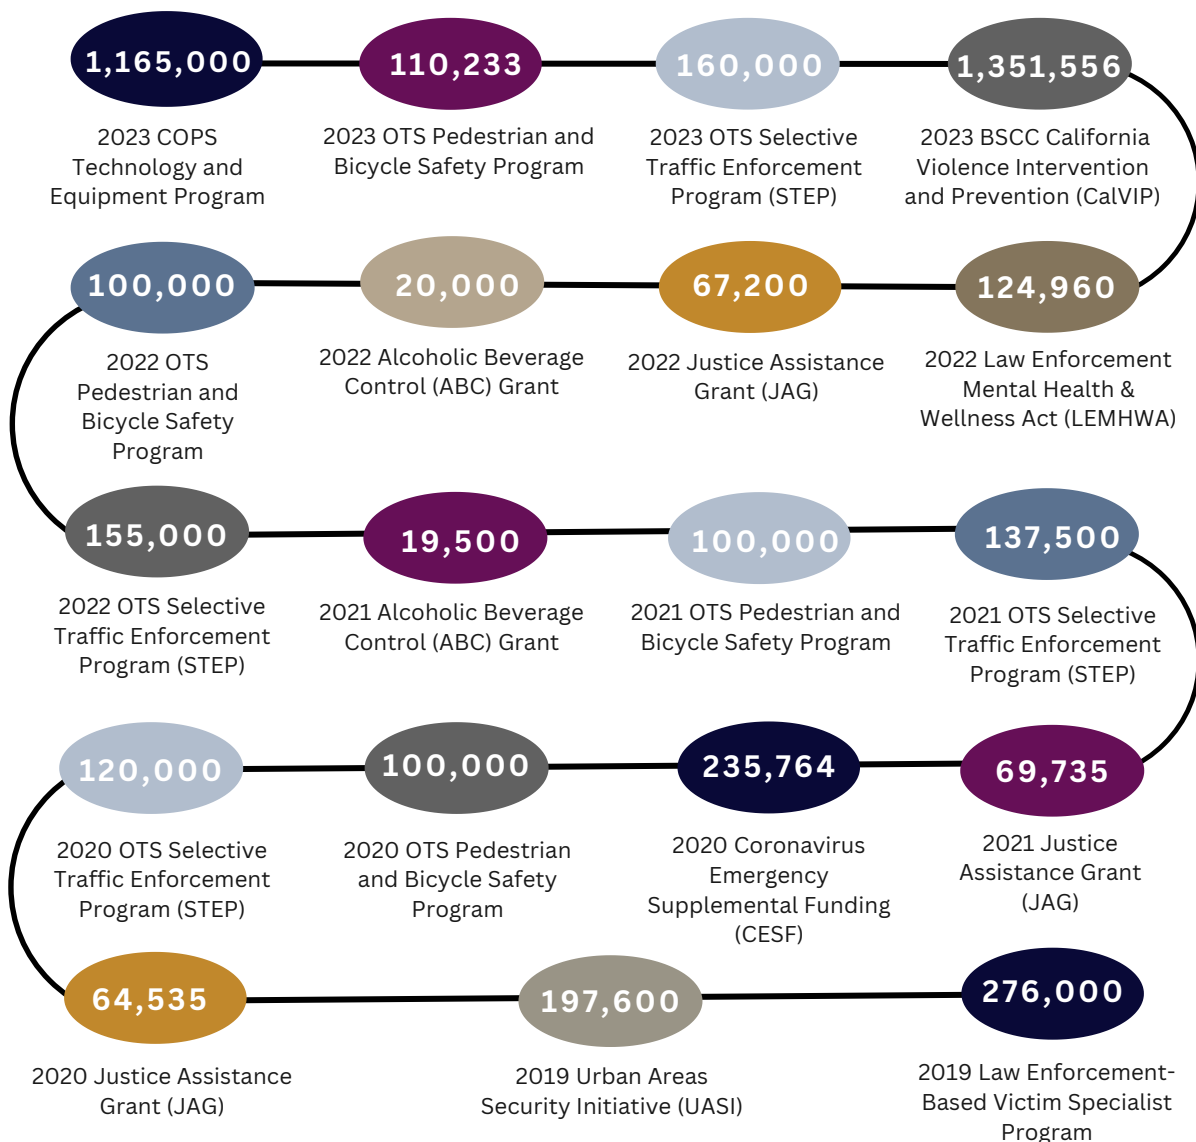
1,165,000

2023 COPS Technology and Equipment Program

110,233

2023 OTS Pedestrian and Bicycle Safety Program

160,000

2023 OTS Selective Traffic Enforcement Program (STEP)

1,351,556

2023 BSCC California Violence Intervention and Prevention (CalVIP)

124,960

2022 Law Enforcement Mental Health & Wellness Act (LEMHWA)

67,200

2022 Justice Assistance Grant (JAG)

20,000

2022 Alcoholic Beverage Control (ABC) Grant

100,000

2022 OTS Pedestrian and Bicycle Safety Program

155,000

2022 OTS Selective Traffic Enforcement Program (STEP)

19,500

2021 Alcoholic Beverage Control (ABC) Grant

100,000

2021 OTS Pedestrian and Bicycle Safety Program

137,500

2021 OTS Selective Traffic Enforcement Program (STEP)

69,735

2021 Justice Assistance Grant (JAG)

235,764

2020 Coronavirus Emergency Supplemental Funding (CESF)

100,000

2020 OTS Pedestrian and Bicycle Safety Program

120,000

2020 OTS Selective Traffic Enforcement Program (STEP)

64,535

2020 Justice Assistance Grant (JAG)

197,600

2019 Urban Areas Security Initiative (UASI)

276,000

2019 Law Enforcement-Based Victim Specialist Program